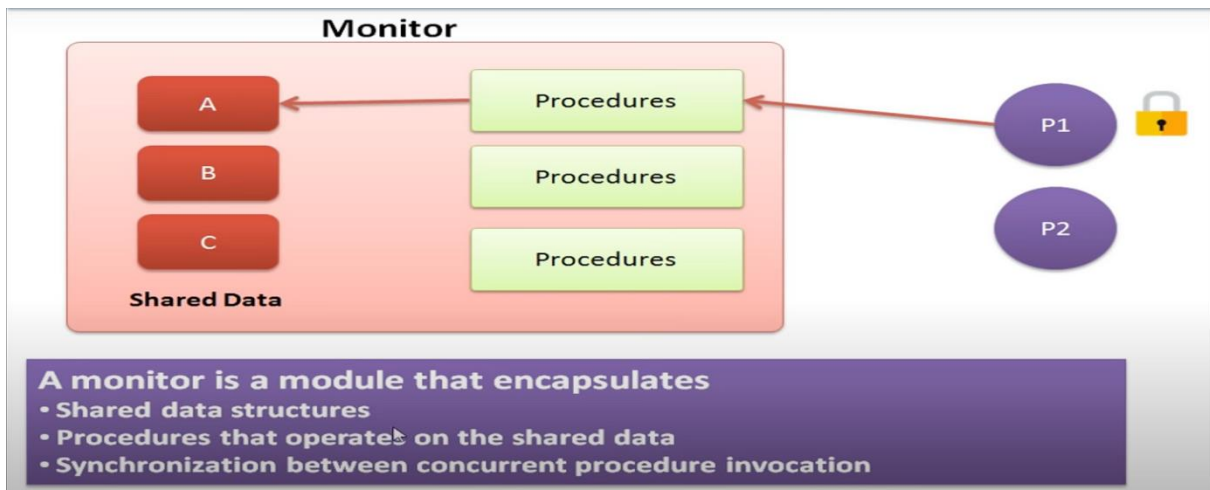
Monitor

A

B

C

Shared Data

Procedures

Procedures

Procedures

P1

P2

A monitor is a module that encapsulates
• Shared data structures
• Procedures that operates on the shared data
• Synchronization between concurrent procedure invocation